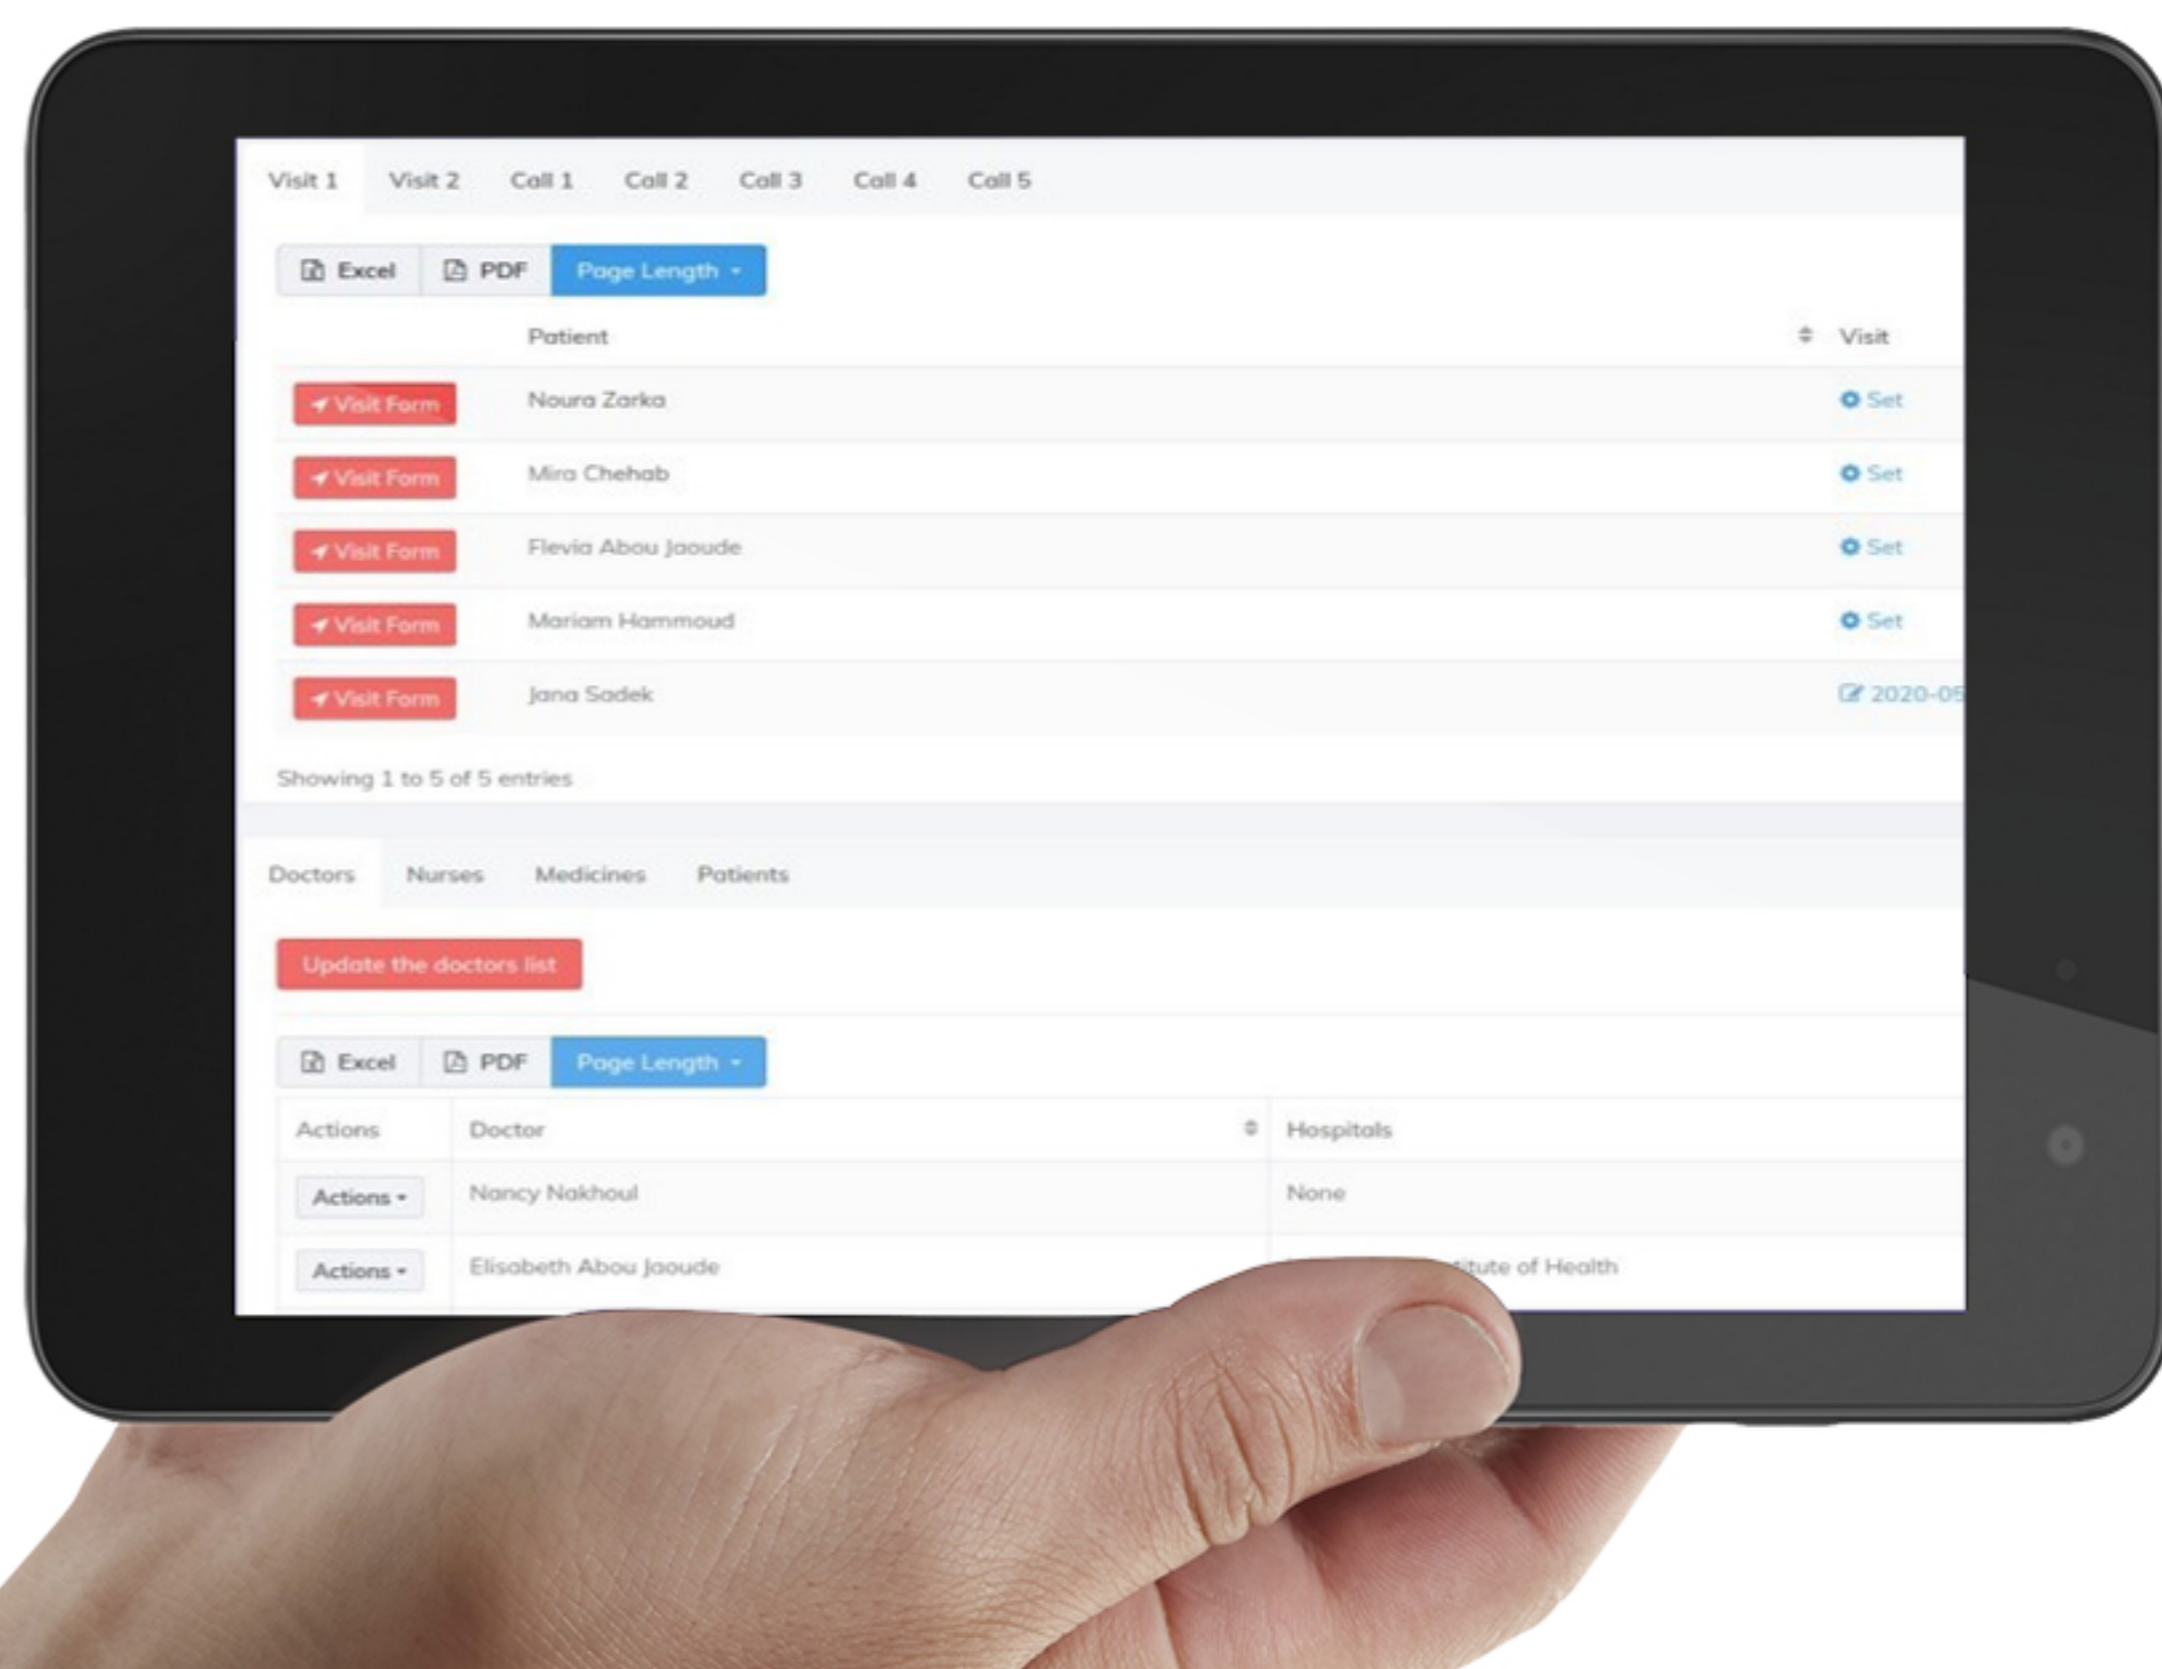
Visit 1 Visit 2 Call 1 Call 2 Call 3 Call 4 Call 5

Excel PDF Page Length

| | Patient | Visit |
|---|---|---|
| Visit Form | Noura Zarka | Set |
| Visit Form | Mira Chehab | Set |
| Visit Form | Flevia Abou Jaoude | Set |
| Visit Form | Mariam Hammoud | Set |
| Visit Form | Jana Sadek | 2020-05 |

Showing 1 to 5 of 5 entries

Doctors Nurses Medicines Patients

Update the doctors list

Excel PDF Page Length

| Actions | Doctor | Hospitals |
|---|---|---|
| Actions | Nancy Nakhoul | None |
| Actions | Elisabeth Abou Jaoude | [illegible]itute of Health |